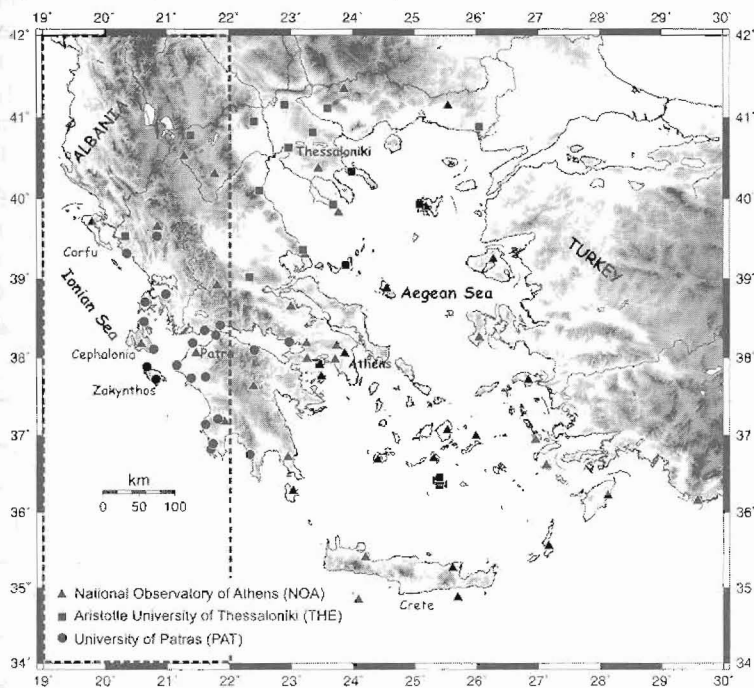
19° 20° 21° 22° 23° 24° 25 26° 27 28° 29° 30°

42° 41 40° 39° 38° 37 36° 35° 34°

42° 41 40 39 38 37 36 35 34

ALBANIA

Thessaloniki

Corfu

Ionian Sea

Aegean Sea

TURKEY

Cephalonia

Patra

Athens

Zakynthos

km
0 50 100

Crete

▲ National Observatory of Athens (NOA)
■ Aristotle University of Thessaloniki (THE)
● University of Patras (PAT)